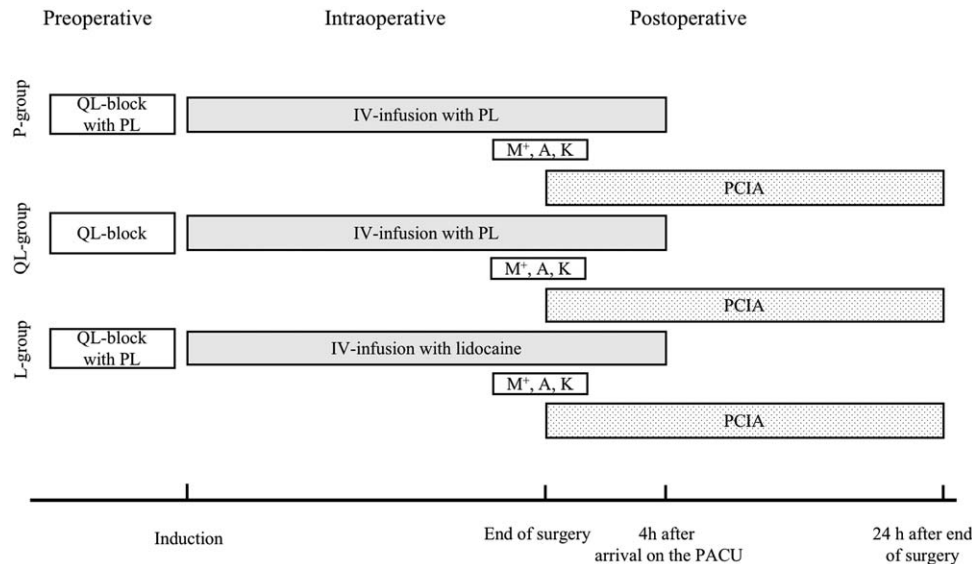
Preoperative

Intraoperative

Postoperative

P-group

QL-block with PL

IV-infusion with PL

$M^+$, A, K

PCIA

QL-group

QL-block

IV-infusion with PL

$M^+$, A, K

PCIA

L-group

QL-block with PL

IV-infusion with lidocaine

$M^+$, A, K

PCIA

Induction

End of surgery

4h after arrival on the PACU

24 h after end of surgery